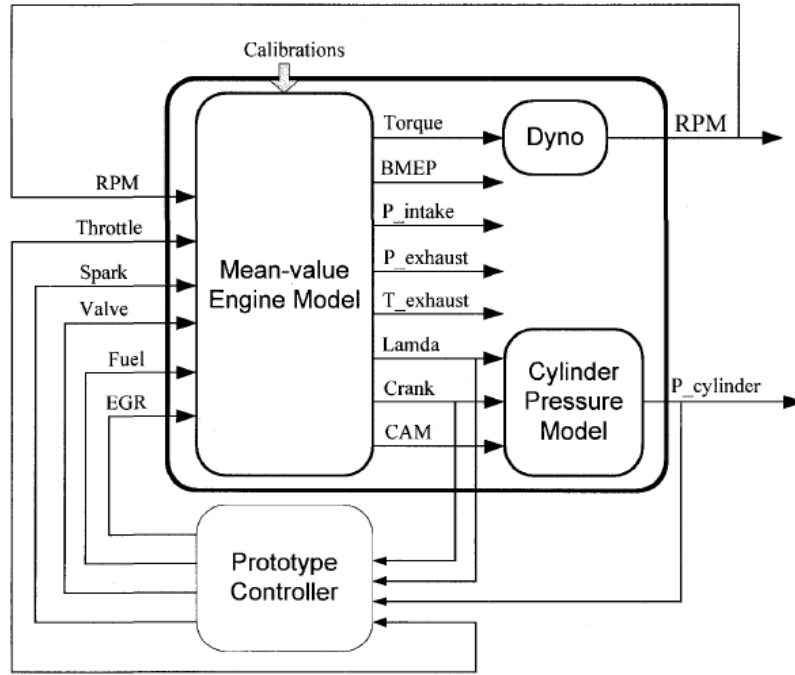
Calibrations

RPM
Throttle
Spark
Valve
Fuel
EGR

Mean-value Engine Model

Torque
BMEP
P_intake
P_exhaust
T_exhaust
Lamda
Crank
CAM

Dyno

RPM

Cylinder Pressure Model

P_cylinder

Prototype Controller